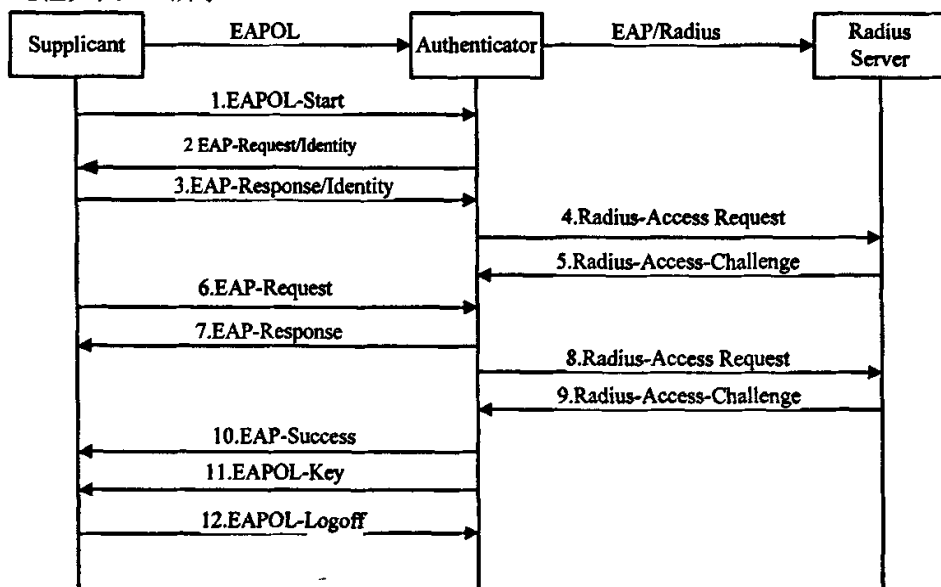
Supplicant

EAPOL

Authenticator

EAP/Radius

Radius Server

1.EAPOL-Start

2 EAP-Request/Identity

3.EAP-Response/Identity

4.Radius-Access Request

5.Radius-Access-Challenge

6.EAP-Request

7.EAP-Response

8.Radius-Access Request

9.Radius-Access-Challenge

10.EAP-Success

11.EAPOL-Key

12.EAPOL-Logoff